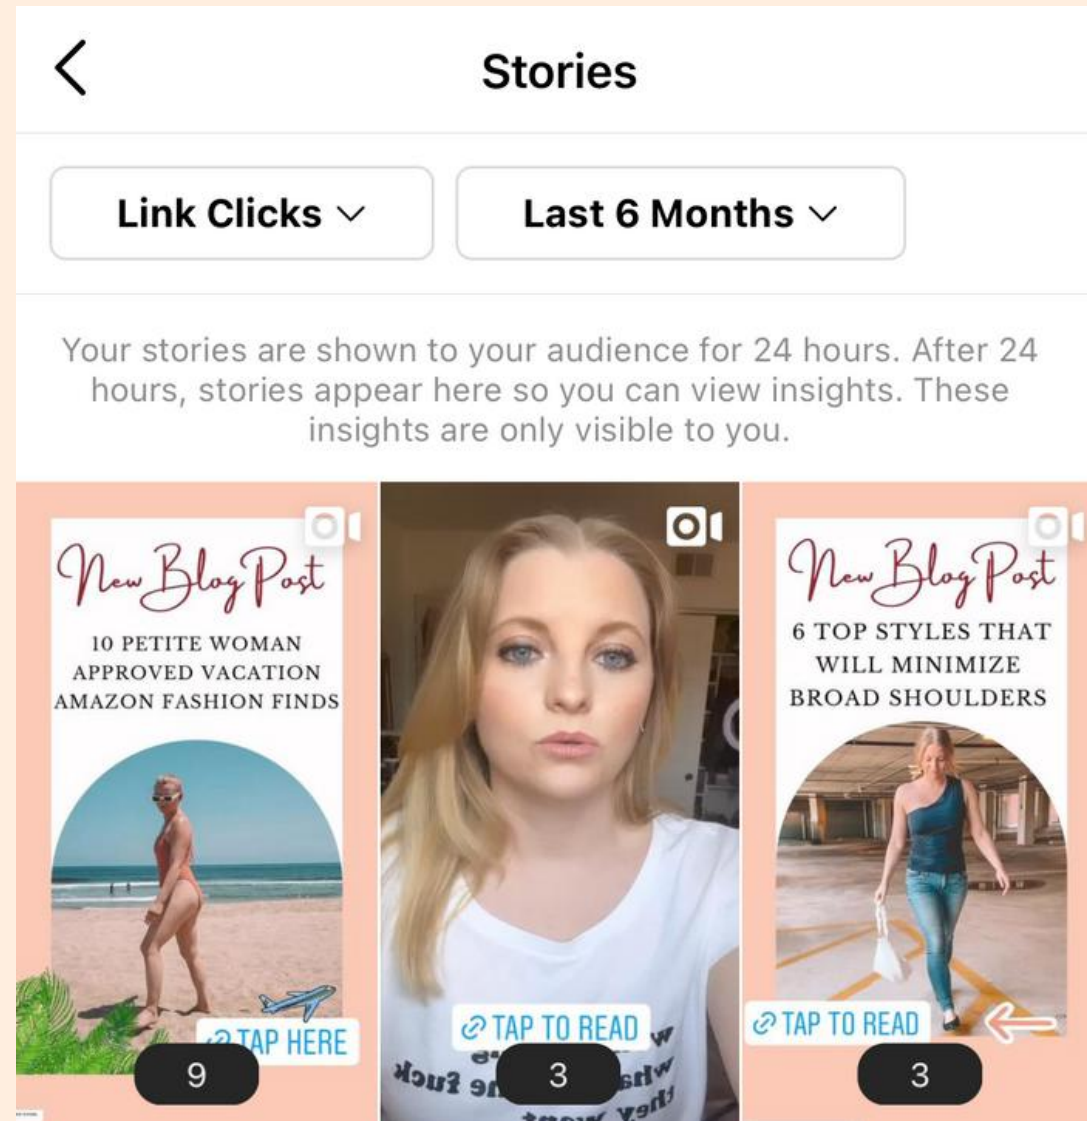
Stories

Link Clicks

Last 6 Months

Your stories are shown to your audience for 24 hours. After 24 hours, stories appear here so you can view insights. These insights are only visible to you.

New Blog Post

10 PETITE WOMAN APPROVED VACATION AMAZON FASHION FINDS

TAP HERE

9

TAP TO READ

3

New Blog Post

6 TOP STYLES THAT WILL MINIMIZE BROAD SHOULDERS

TAP TO READ

3